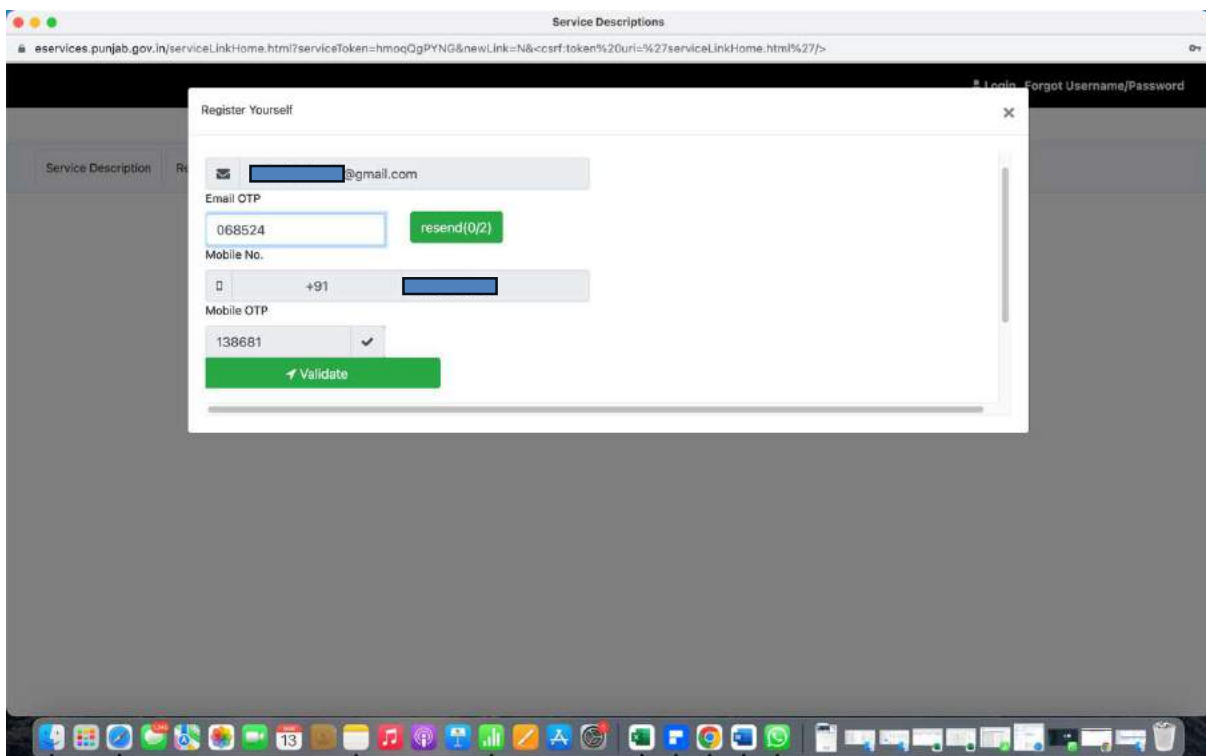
Service Descriptions

eservices.punjab.gov.in/serviceLinkHome.html?serviceToken=hmoqQgPYNG&newLink=N&<csrf:token%20uri=%27serviceLinkHome.html%27/>

Login Forgot Username/Password

Service Description Re

Register Yourself

×

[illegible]@gmail.com

Email OTP

068524

resend(0/2)

Mobile No.

+91 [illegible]

Mobile OTP

138681

Validate

13